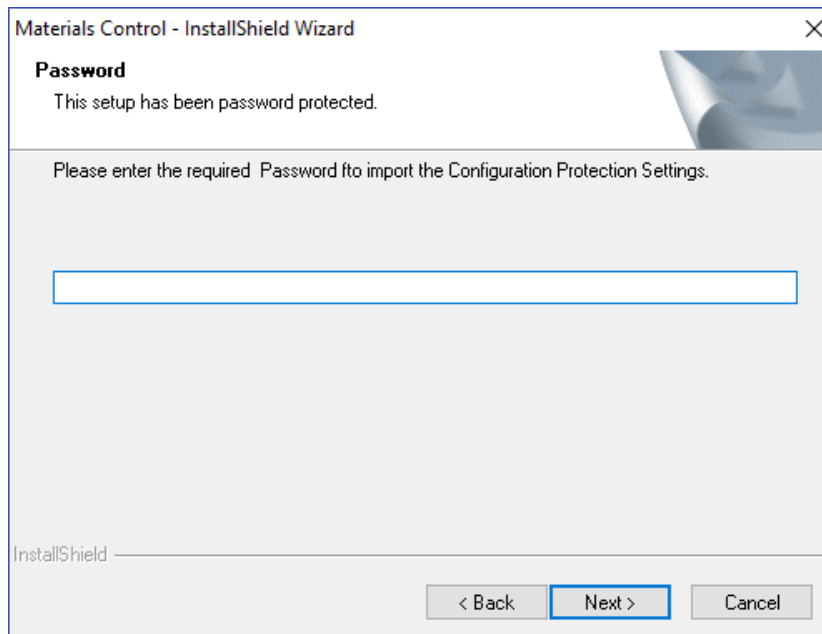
Materials Control - InstallShield Wizard

Password

This setup has been password protected.

Please enter the required  Password fto import the Configuration Protection Settings.

InstallShield

< Back

Next >

Cancel